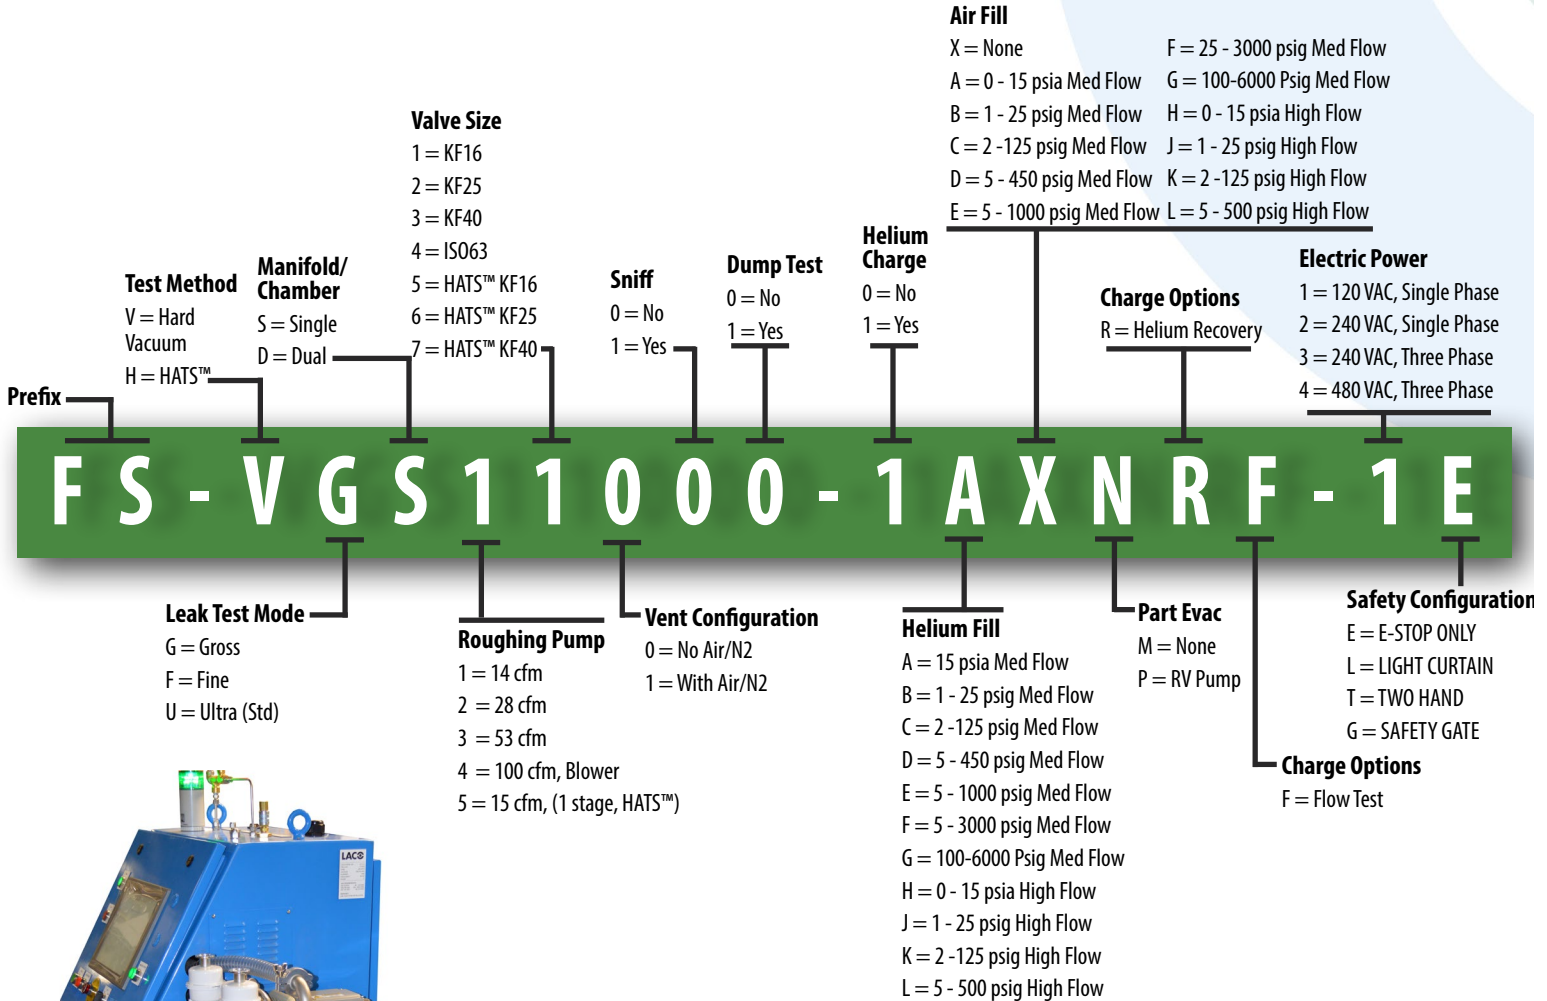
Air Fill
X = None
A = 0 - 15 psia Med Flow
B = 1 - 25 psig Med Flow
C = 2 -125 psig Med Flow
D = 5 - 450 psig Med Flow
E = 5 - 1000 psig Med Flow
F = 25 - 3000 psig Med Flow
G = 100-6000 Psig Med Flow
H = 0 - 15 psia High Flow
J = 1 - 25 psig High Flow
K = 2 -125 psig High Flow
L = 5 - 500 psig High Flow

Valve Size
1 = KF16
2 = KF25
3 = KF40
4 = ISO63
5 = HATS™ KF16
6 = HATS™ KF25
7 = HATS™ KF40

Helium Charge
0 = No
1 = Yes

Dump Test
0 = No
1 = Yes

Sniff
0 = No
1 = Yes

Manifold/ Chamber
S = Single
D = Dual

Test Method
V = Hard Vacuum
H = HATS™

Prefix

Charge Options
R = Helium Recovery

Electric Power
1 = 120 VAC, Single Phase
2 = 240 VAC, Single Phase
3 = 240 VAC, Three Phase
4 = 480 VAC, Three Phase

F S - V G S 1 1 0 0 0 - 1 A X N R F - 1 E

Leak Test Mode
G = Gross
F = Fine
U = Ultra (Std)

Roughing Pump
1 = 14 cfm
2 = 28 cfm
3 = 53 cfm
4 = 100 cfm, Blower
5 = 15 cfm, (1 stage, HATS™)

Vent Configuration
0 = No Air/N2
1 = With Air/N2

Helium Fill
A = 15 psia Med Flow
B = 1 - 25 psig Med Flow
C = 2 -125 psig Med Flow
D = 5 - 450 psig Med Flow
E = 5 - 1000 psig Med Flow
F = 5 - 3000 psig Med Flow
G = 100-6000 Psig Med Flow
H = 0 - 15 psia High Flow
J = 1 - 25 psig High Flow
K = 2 -125 psig High Flow
L = 5 - 500 psig High Flow

Part Evac
M = None
P = RV Pump

Safety Configuration
E = E-STOP ONLY
L = LIGHT CURTAIN
T = TWO HAND
G = SAFETY GATE

Charge Options
F = Flow Test

LACO